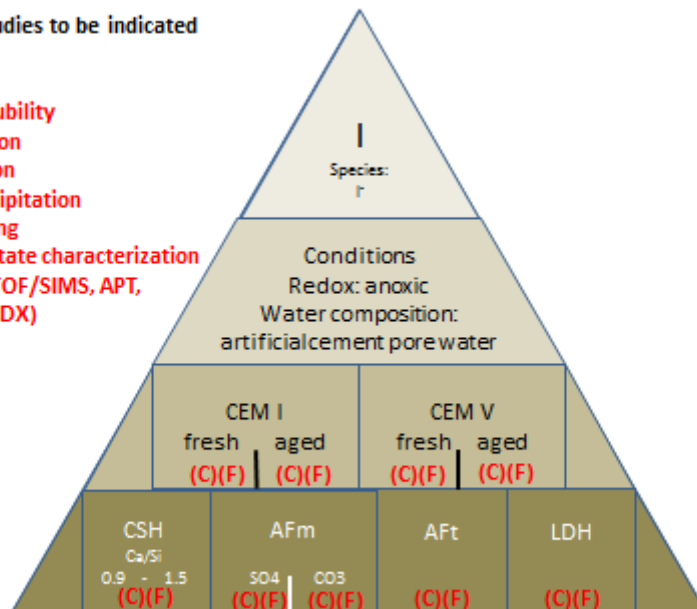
udies to be indicated

ubility
on
on
ipitation
ng
tate characterization
OF/SIMS, APT,
DX)

I
Species:
I⁻

Conditions
Redox: anoxic
Water composition:
artificialcement pore water

CEM I
fresh aged
(C)(F) (C)(F)

CEM V
fresh aged
(C)(F) (C)(F)

CSH
Ca/Si
0.9 - 1.5
(C)(F)

AFm
SO4 CO3
(C)(F) (C)(F)

AFt
(C)(F)

LDH
(C)(F)